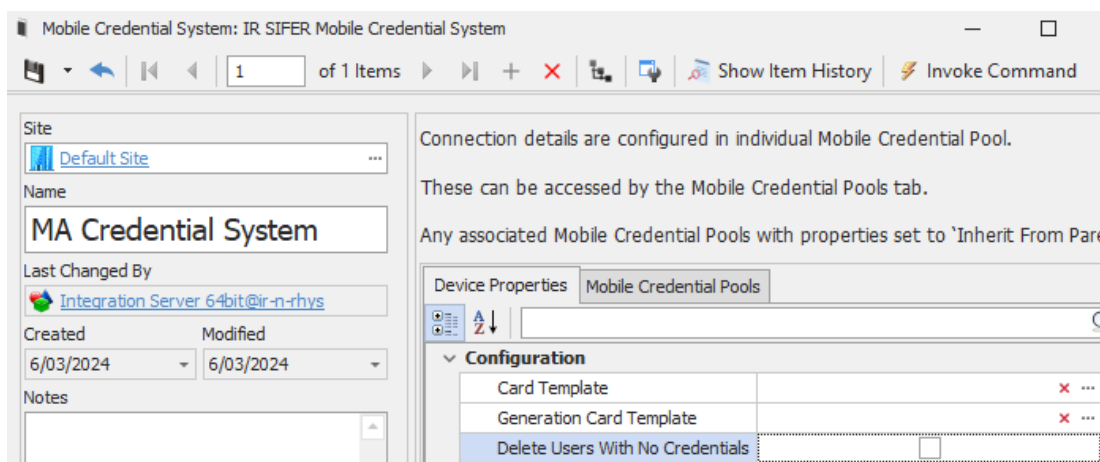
Mobile Credential System: IR SIFER Mobile Credential System

1 of 1 Items Show Item History Invoke Command

Site
Default Site
Name
MA Credential System
Last Changed By
Integration Server 64bit@ir-n-rhys
Created
6/03/2024
Modified
6/03/2024
Notes

Connection details are configured in individual Mobile Credential Pool.

These can be accessed by the Mobile Credential Pools tab.

Any associated Mobile Credential Pools with properties set to 'Inherit From Par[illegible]

Device Properties | Mobile Credential Pools

Configuration
Card Template
Generation Card Template
Delete Users With No Credentials